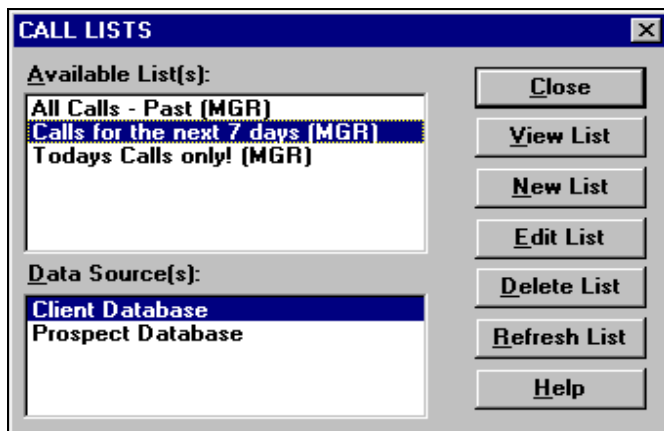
CALL LISTS

Available List(s):

All Calls - Past (MGR)
Calls for the next 7 days (MGR)
Todays Calls only! (MGR)

Data Source(s):

Client Database
Prospect Database

Close
View List
New List
Edit List
Delete List
Refresh List
Help